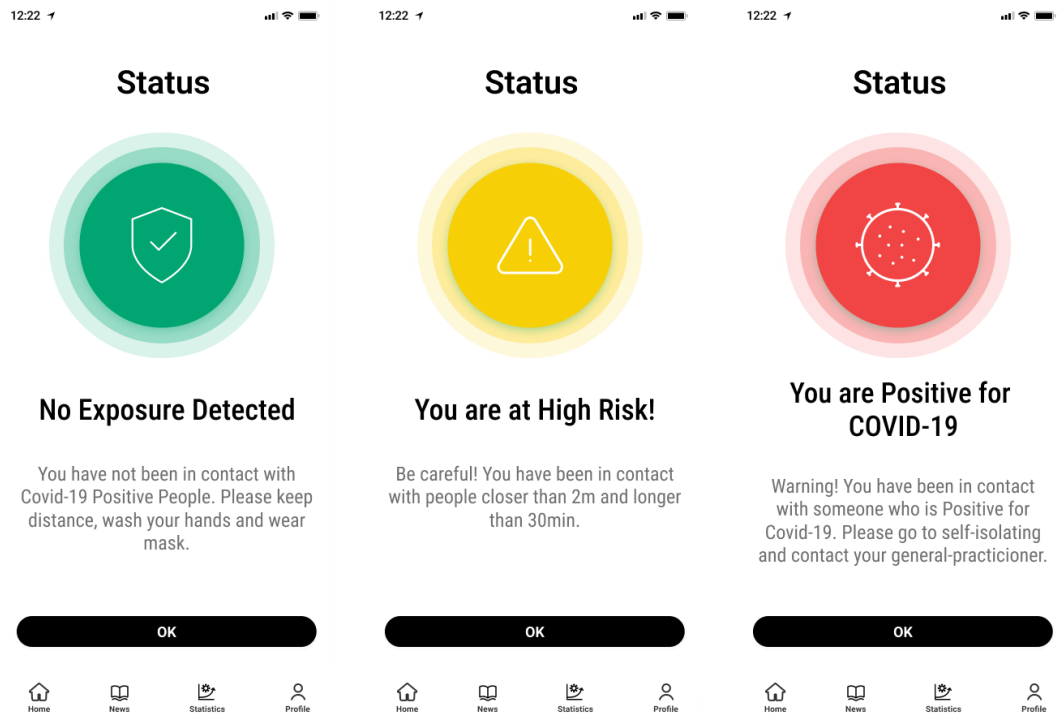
12:22

Status

No Exposure Detected

You have not been in contact with Covid-19 Positive People. Please keep distance, wash your hands and wear mask.

OK

Home News Statistics Profile

12:22

Status

You are at High Risk!

Be careful! You have been in contact with people closer than 2m and longer than 30min.

OK

Home News Statistics Profile

12:22

Status

You are Positive for COVID-19

Warning! You have been in contact with someone who is Positive for Covid-19. Please go to self-isolating and contact your general-practicioner.

OK

Home News Statistics Profile